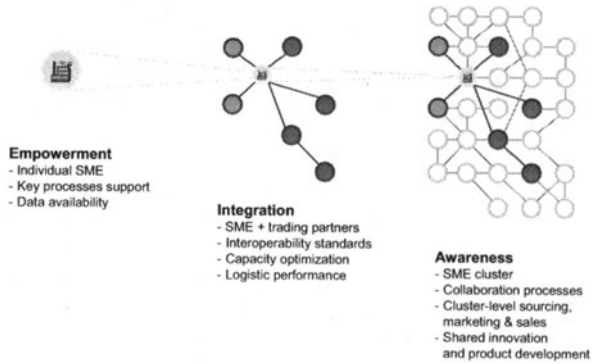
Empowerment
- Individual SME
- Key processes support
- Data availability

Integration
- SME + trading partners
- Interoperability standards
- Capacity optimization
- Logistic performance

Awareness
- SME cluster
- Collaboration processes
- Cluster-level sourcing, marketing & sales
- Shared innovation and product development